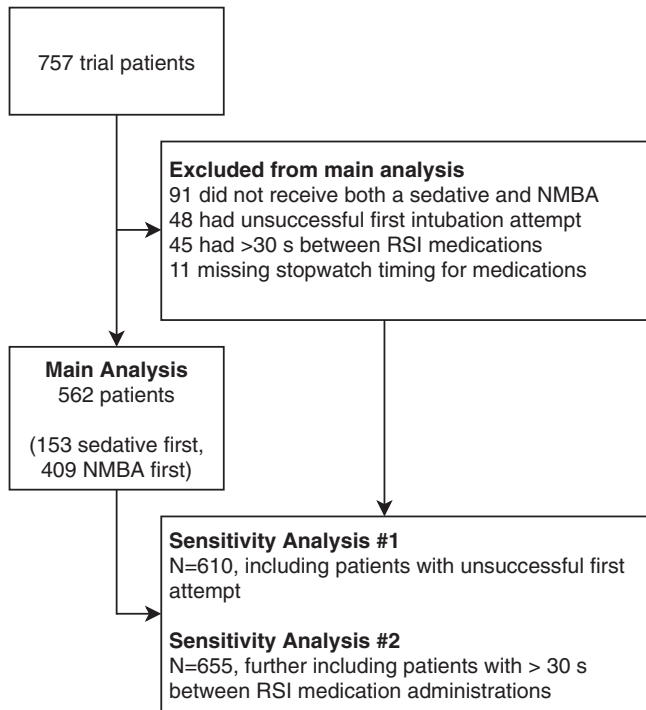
757 trial patients

**Excluded from main analysis**
91 did not receive both a sedative and NMBA
48 had unsuccessful first intubation attempt
45 had >30 s between RSI medications
11 missing stopwatch timing for medications

**Main Analysis**
562 patients

(153 sedative first, 409 NMBA first)

**Sensitivity Analysis #1**
N=610, including patients with unsuccessful first attempt

**Sensitivity Analysis #2**
N=655, further including patients with > 30 s between RSI medication administrations